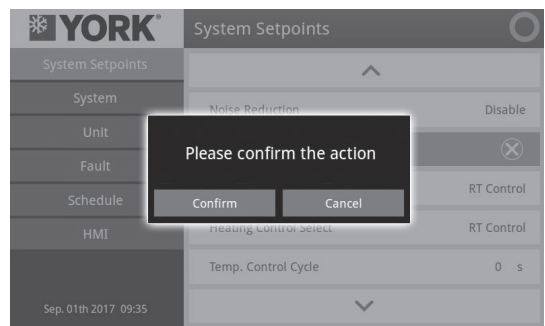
YORK®

System Setpoints

System Setpoints
System
Unit
Fault
Schedule
HMI

Sep. 01th 2017 09:35

Noise Reduction
Disable

RT Control
Heating Control Select
RT Control
Temp. Control Cycle
0 s

Please confirm the action
Confirm
Cancel